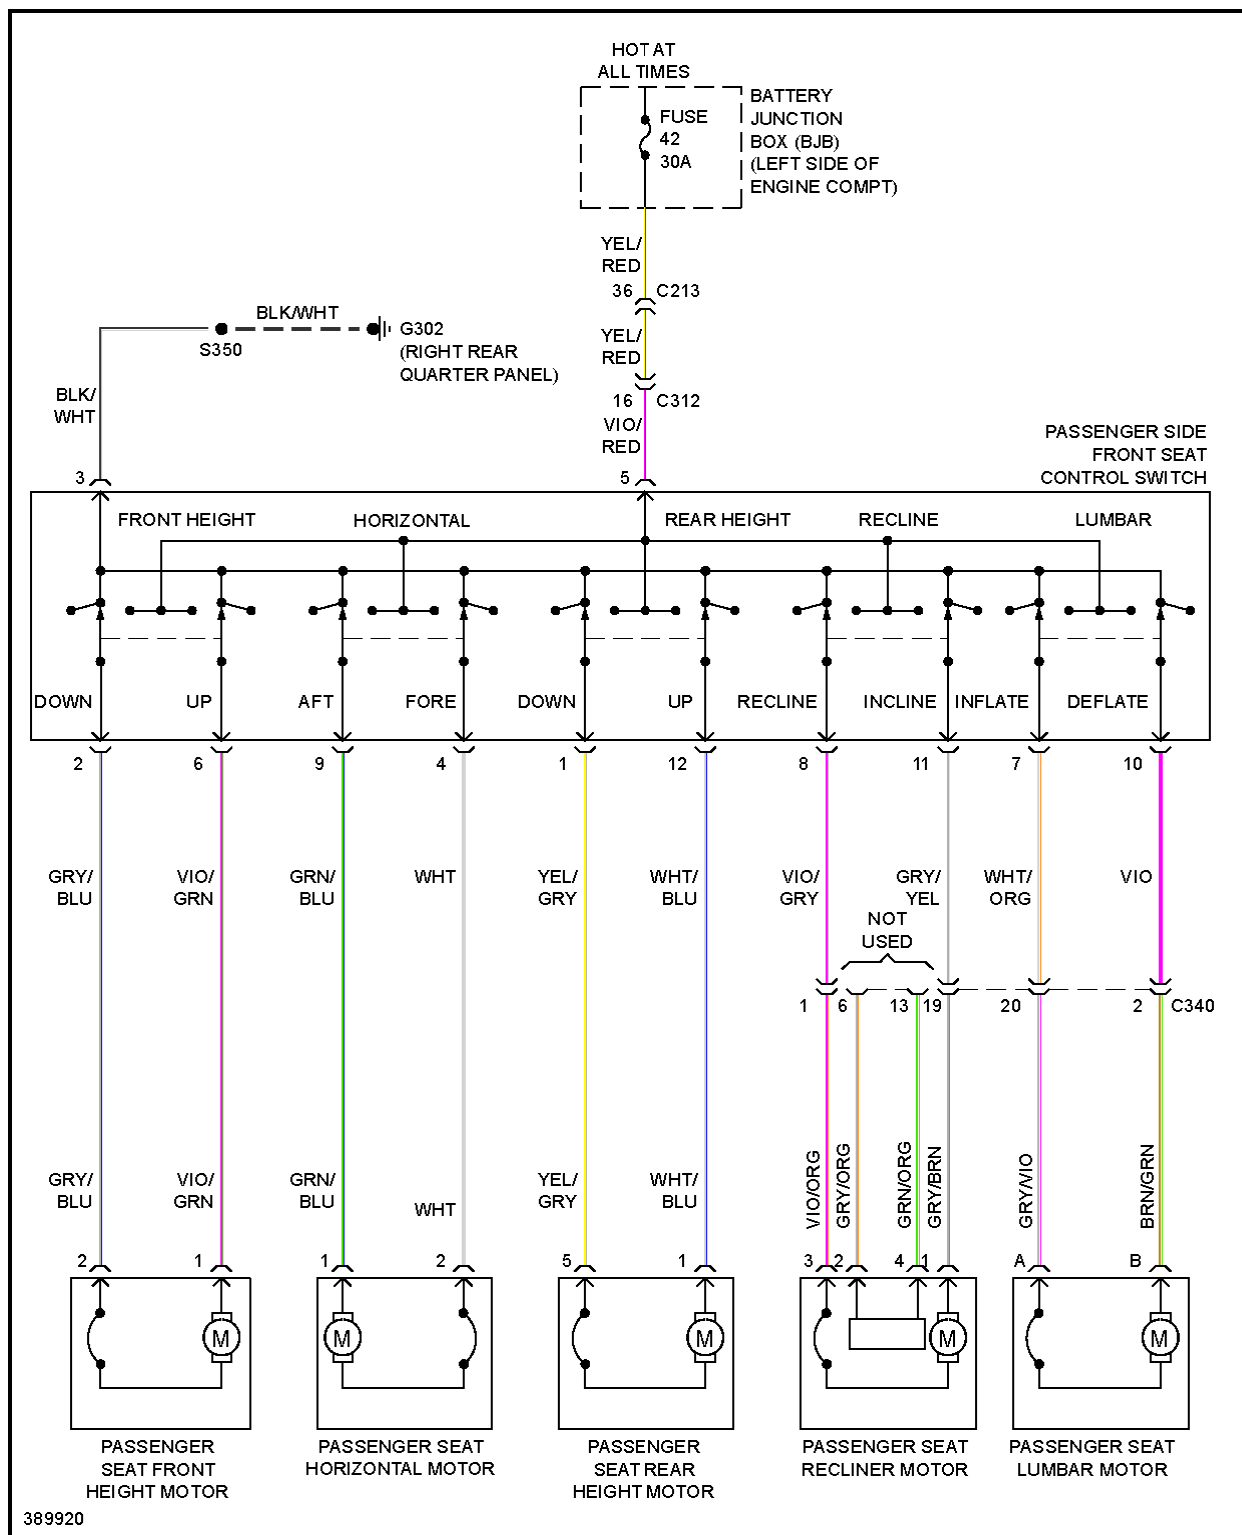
HOT AT ALL TIMES

FUSE 42 30A

BATTERY JUNCTION BOX (BJB) (LEFT SIDE OF ENGINE COMPT)

YEL/ RED

36 C213

YEL/ RED

16 C312

VIO/ RED

BLK/WHT

S350

G302 (RIGHT REAR QUARTER PANEL)

BLK/ WHT

3

5

PASSENGER SIDE FRONT SEAT CONTROL SWITCH

FRONT HEIGHT

HORIZONTAL

REAR HEIGHT

RECLINE

LUMBAR

DOWN UP AFT FORE DOWN UP RECLINE INCLINE INFLATE DEFLATE

2 6 9 4 1 12 8 11 7 10

GRY/ BLU

VIO/ GRN

GRN/ BLU

WHT

YEL/ GRY

WHT/ BLU

VIO/ GRY

GRY/ YEL

WHT/ ORG

VIO

NOT USED

1 6 13 19 20 2 C340

GRY/ BLU

VIO/ GRN

GRN/ BLU

WHT

YEL/ GRY

WHT/ BLU

VIO/ORG

GRY/ORG

GRN/ORG

GRY/BRN

GRY/VIO

BRN/GRN

2 1 1 2 5 1 3 2 4 1 A B

M M M M M

PASSENGER SEAT FRONT HEIGHT MOTOR

PASSENGER SEAT HORIZONTAL MOTOR

PASSENGER SEAT REAR HEIGHT MOTOR

PASSENGER SEAT RECLINER MOTOR

PASSENGER SEAT LUMBAR MOTOR

389920